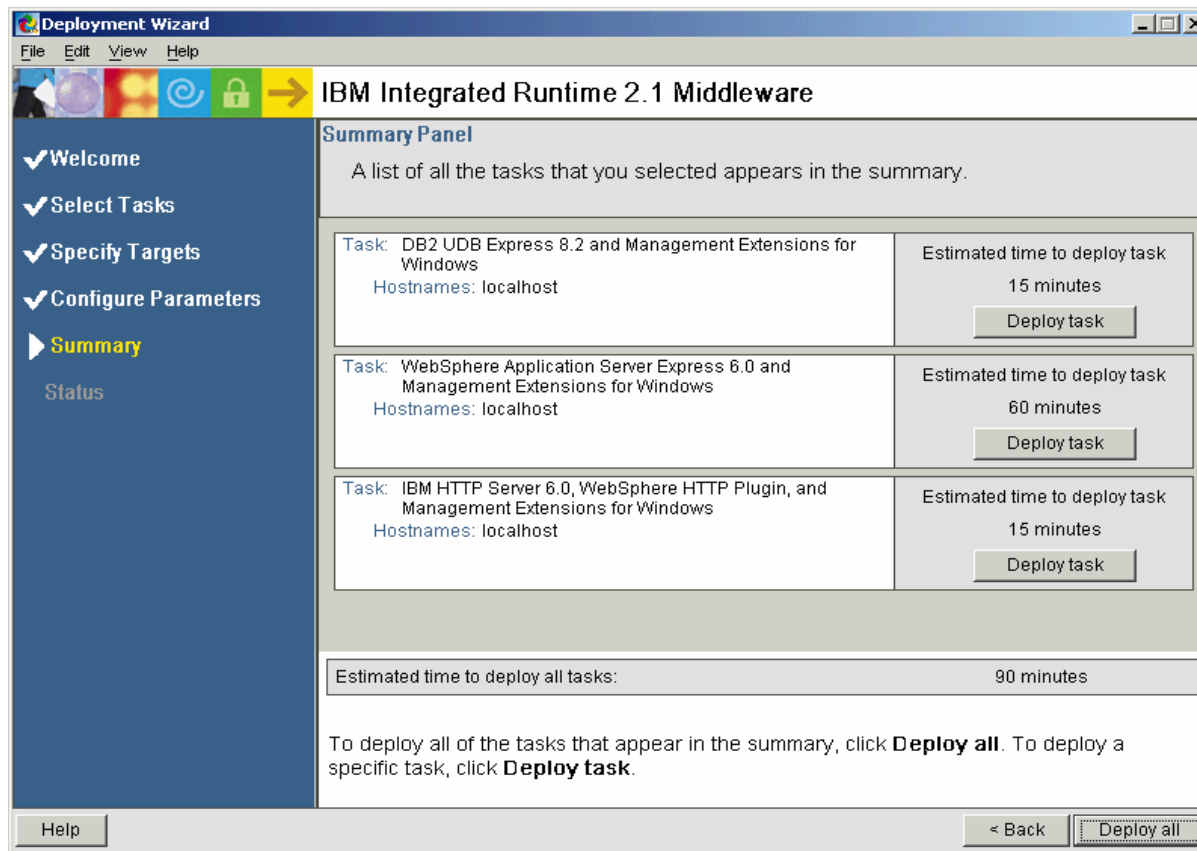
Deployment Wizard

File Edit View Help

IBM Integrated Runtime 2.1 Middleware

Welcome
Select Tasks
Specify Targets
Configure Parameters
Summary
Status

Summary Panel

A list of all the tasks that you selected appears in the summary.

Task: DB2 UDB Express 8.2 and Management Extensions for Windows
Hostnames: localhost

Estimated time to deploy task
15 minutes
Deploy task

Task: WebSphere Application Server Express 6.0 and Management Extensions for Windows
Hostnames: localhost

Estimated time to deploy task
60 minutes
Deploy task

Task: IBM HTTP Server 6.0, WebSphere HTTP Plugin, and Management Extensions for Windows
Hostnames: localhost

Estimated time to deploy task
15 minutes
Deploy task

Estimated time to deploy all tasks: 90 minutes

To deploy all of the tasks that appear in the summary, click **Deploy all**. To deploy a specific task, click **Deploy task**.

Help

< Back Deploy all